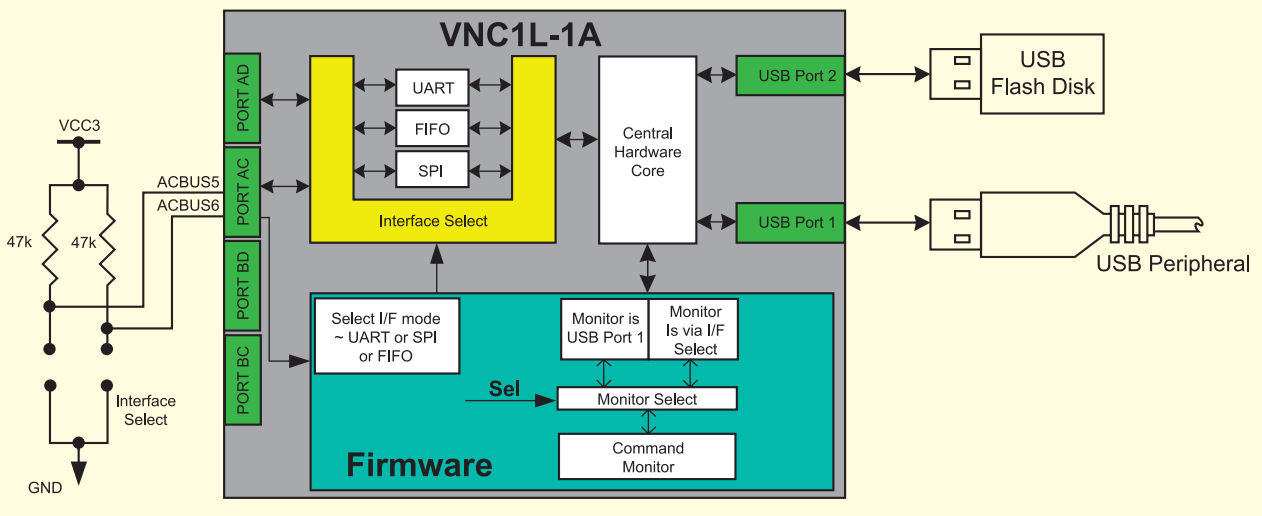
VNC1L-1A

VCC3

ACBUS5
ACBUS6

47k
47k

Interface Select

GND

PORT AD
PORT AC
PORT BD
PORT BC

UART
FIFO
SPI

Interface Select

Central Hardware Core

USB Port 2
USB Port 1

USB Flash Disk

USB Peripheral

Select I/F mode ~ UART or SPI or FIFO

Monitor is USB Port 1

Monitor Is via I/F Select

Sel

Monitor Select

Command Monitor

Firmware